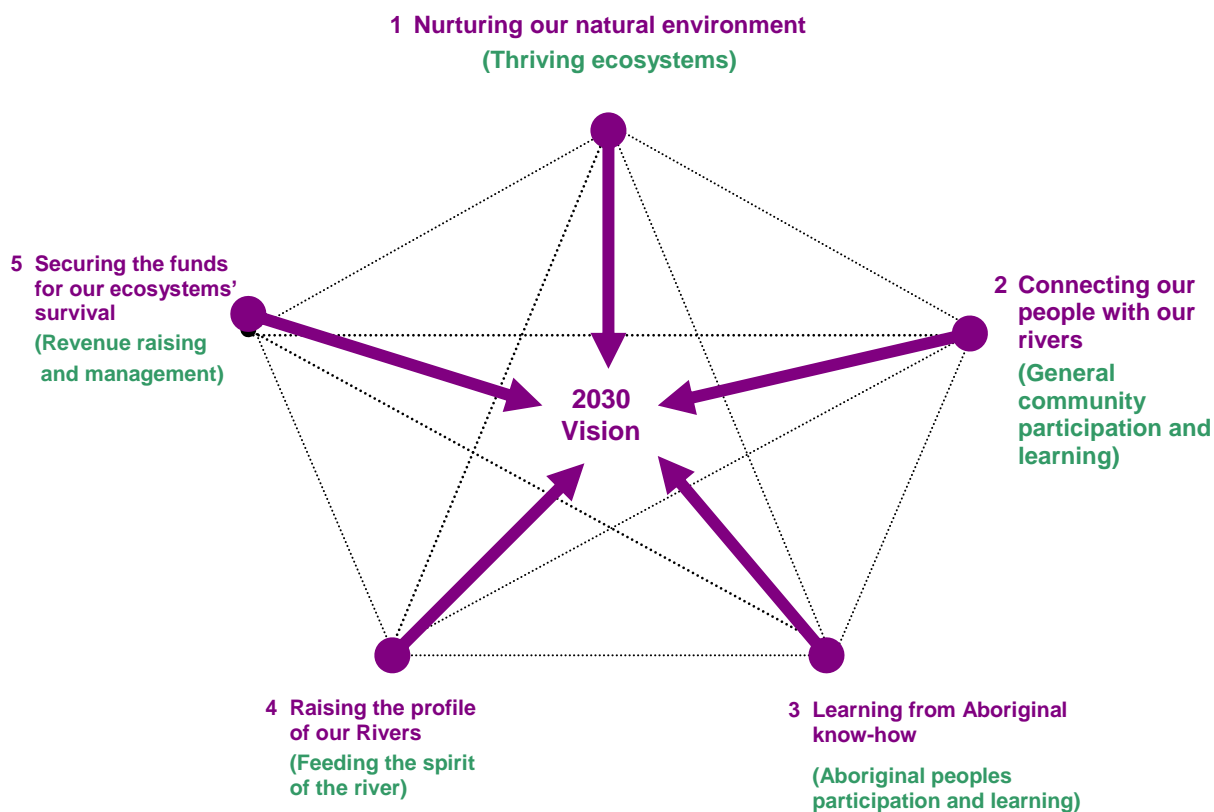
1 Nurturing our natural environment
(Thriving ecosystems)

5 Securing the funds for our ecosystems' survival
(Revenue raising and management)

2030 Vision

2 Connecting our people with our rivers
(General community participation and learning)

4 Raising the profile of our Rivers
(Feeding the spirit of the river)

3 Learning from Aboriginal know-how
(Aboriginal peoples participation and learning)